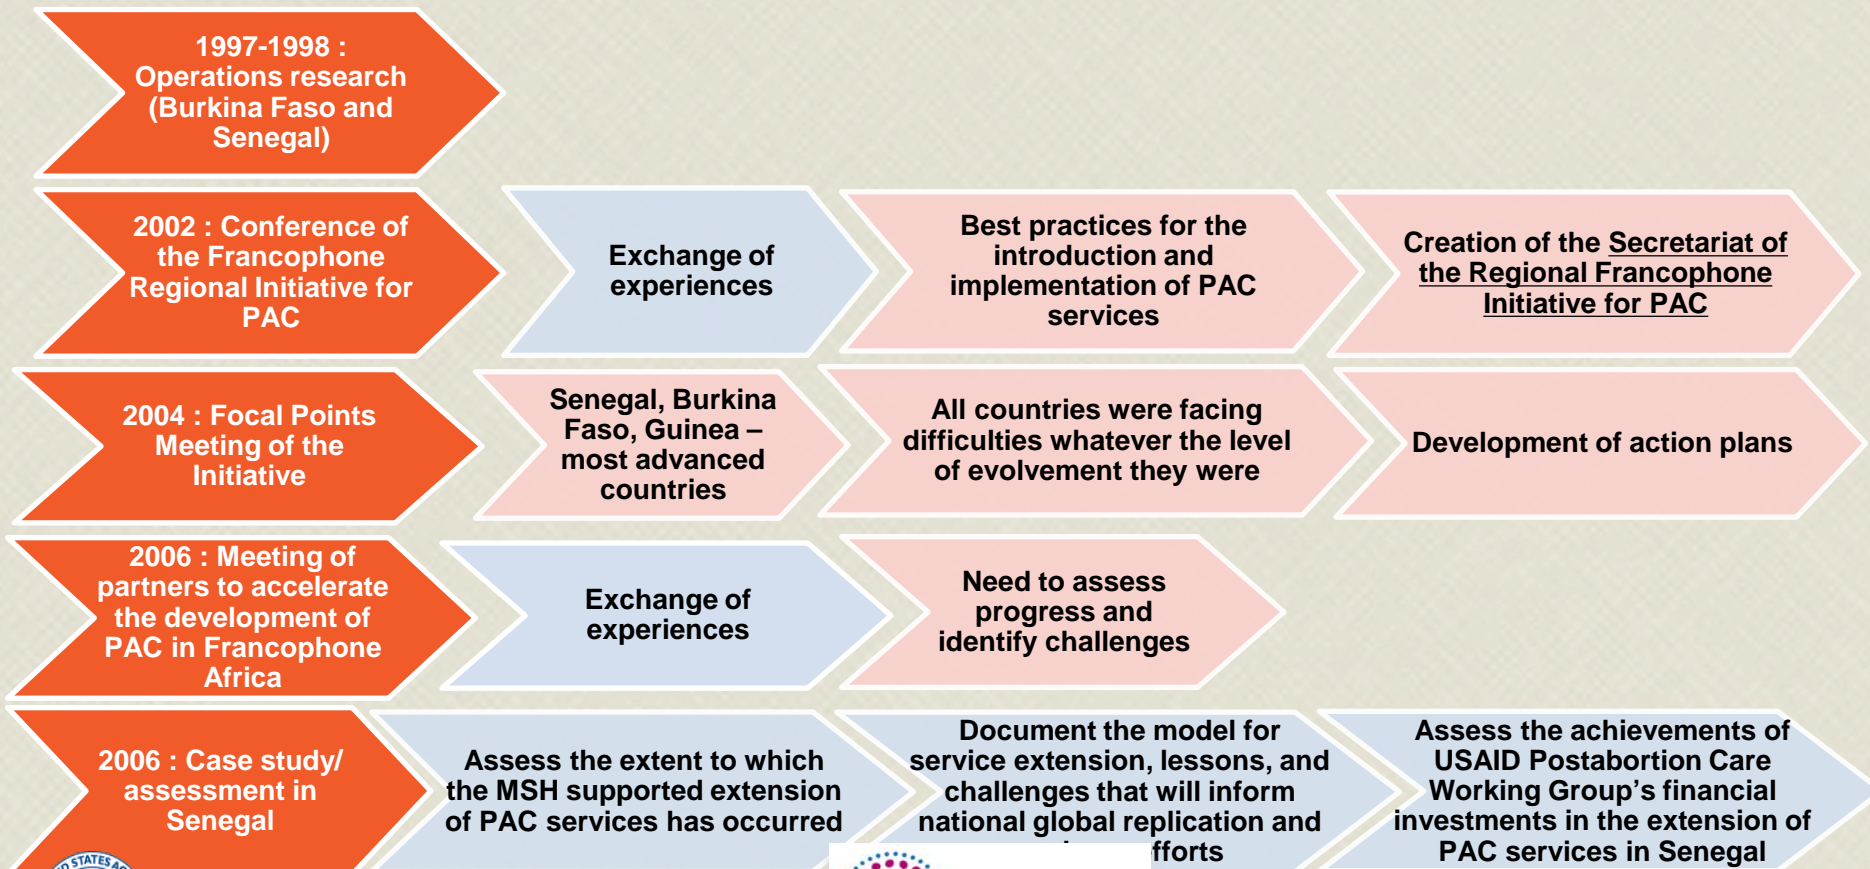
1997-1998 : Operations research (Burkina Faso and Senegal)

2002 : Conference of the Francophone Regional Initiative for PAC

Exchange of experiences

Best practices for the introduction and implementation of PAC services

Creation of the Secretariat of the Regional Francophone Initiative for PAC

2004 : Focal Points Meeting of the Initiative

Senegal, Burkina Faso, Guinea – most advanced countries

All countries were facing difficulties whatever the level of evolvement they were

Development of action plans

2006 : Meeting of partners to accelerate the development of PAC in Francophone Africa

Exchange of experiences

Need to assess progress and identify challenges

2006 : Case study/ assessment in Senegal

Assess the extent to which the MSH supported extension of PAC services has occurred

Document the model for service extension, lessons, and challenges that will inform national global replication and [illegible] efforts

Assess the achievements of USAID Postabortion Care Working Group's financial investments in the extension of PAC services in Senegal

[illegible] STATES A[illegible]